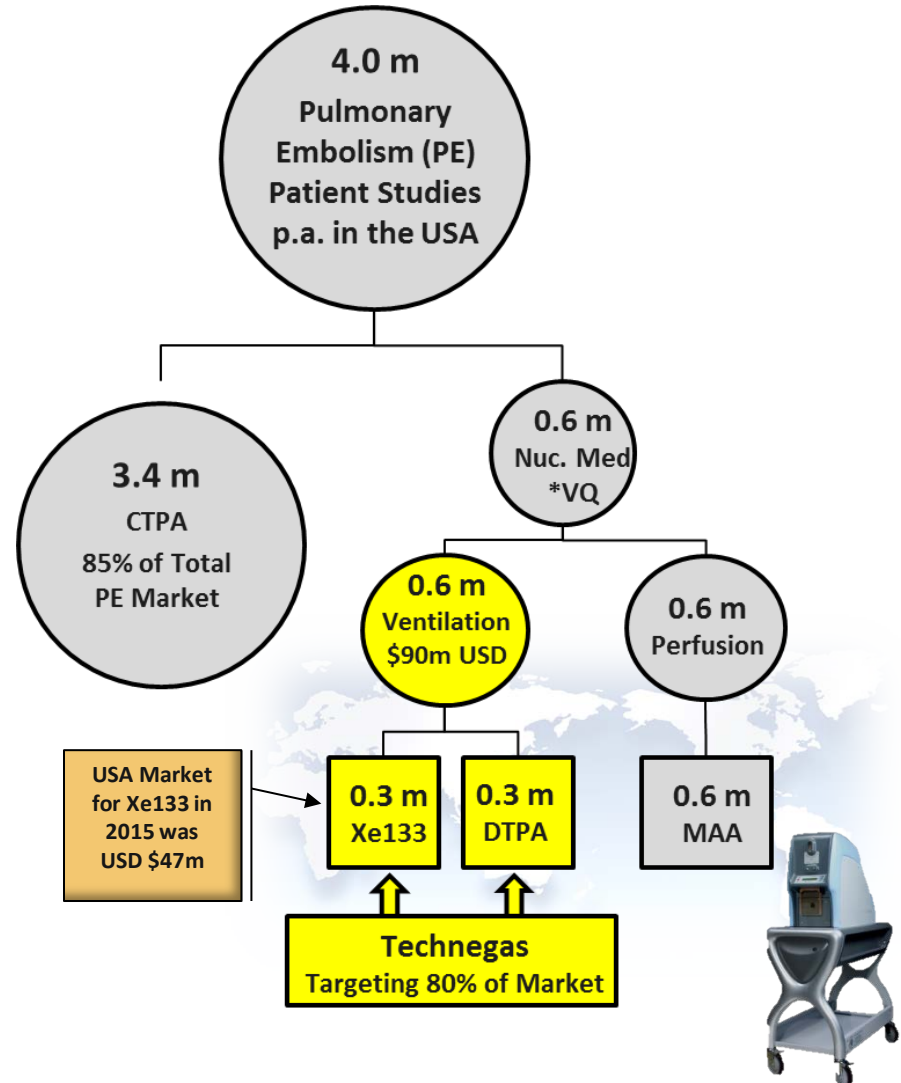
4.0 m
Pulmonary Embolism (PE) Patient Studies p.a. in the USA

3.4 m
CTPA
85% of Total PE Market

0.6 m
Nuc. Med
*VQ

0.6 m
Ventilation
$90m USD

0.6 m
Perfusion

USA Market for Xe133 in 2015 was USD $47m

0.3 m
Xe133

0.3 m
DTPA

0.6 m
MAA

Technegas
Targeting 80% of Market